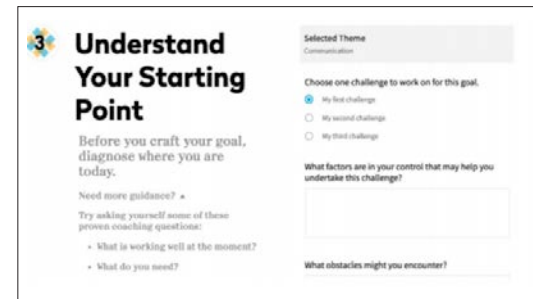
3

Understand Your Starting Point

Before you craft your goal, diagnose where you are today.

Need more guidance? ▲

Try asking yourself some of these proven coaching questions:

• What is working well at the moment?

• What do you need?

Selected Theme
Communication

Choose one challenge to work on for this goal.

My first challenge

My second challenge

My third challenge

What factors are in your control that may help you undertake this challenge?

What obstacles might you encounter?